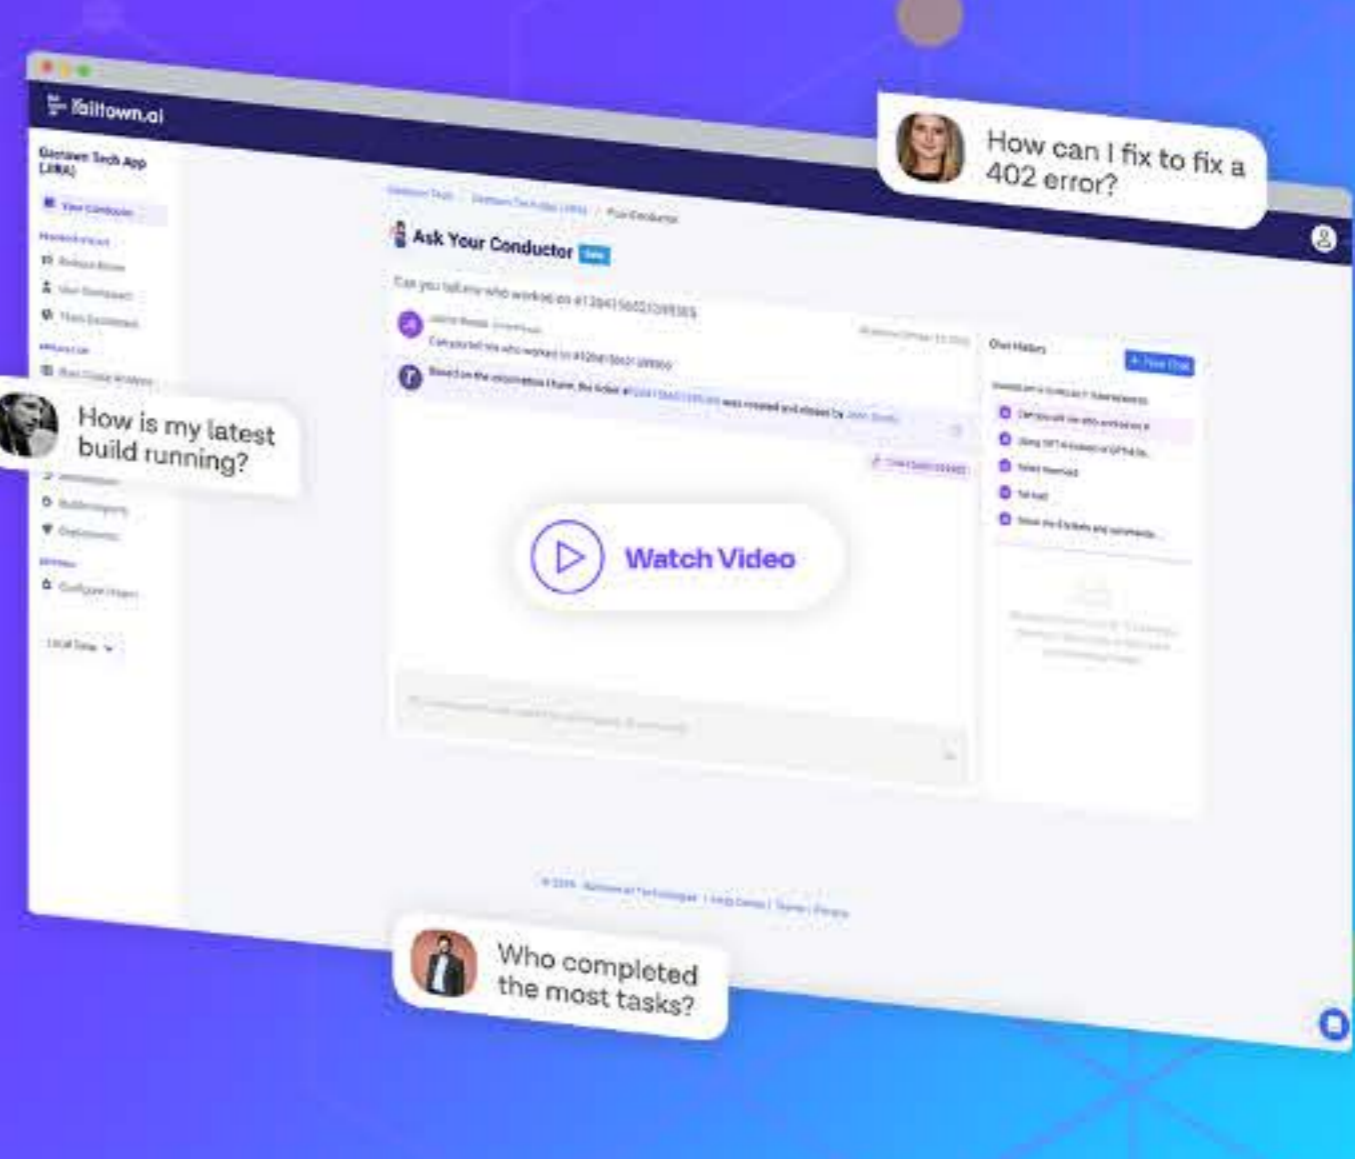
Gitlown.ai

Gartown Tech App (JIRA)

Your Conductor

Ask Your Conductor New

Chat History

+ New Chat

How can I fix to fix a 402 error?

How is my latest build running?

Watch Video

Who completed the most tasks?